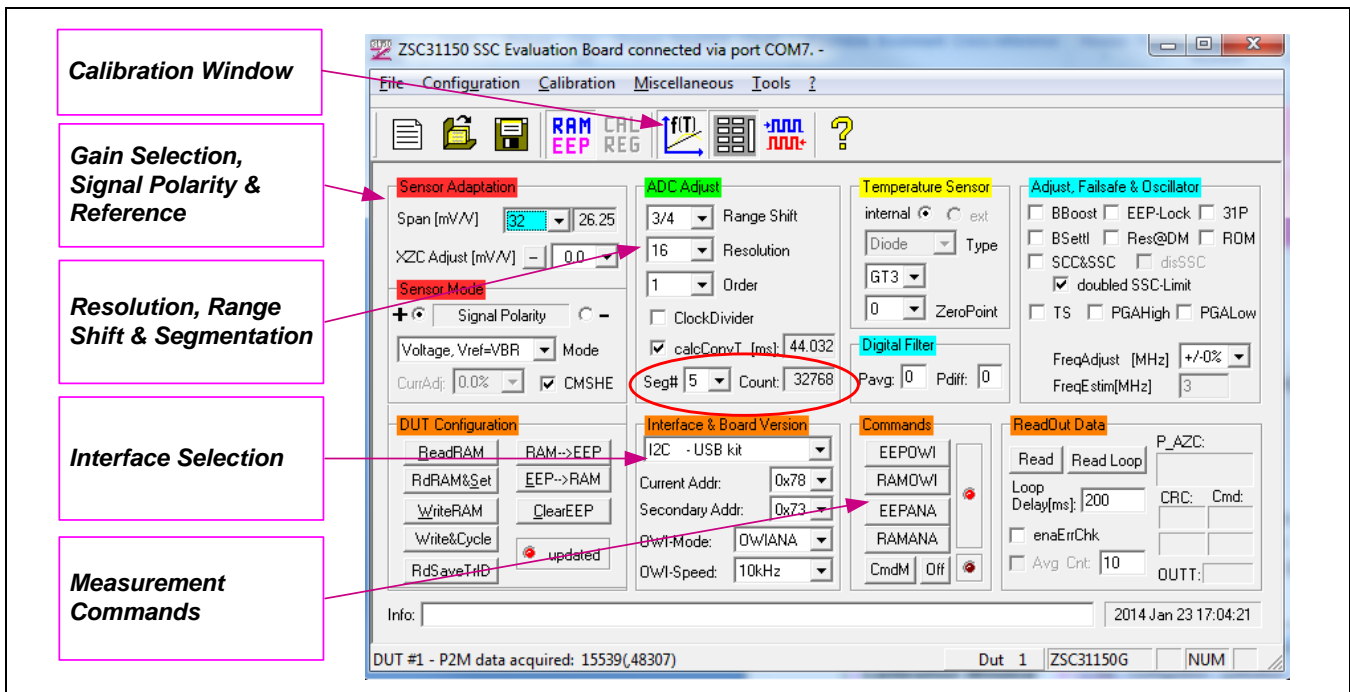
Calibration Window

Gain Selection, Signal Polarity & Reference

Resolution, Range Shift & Segmentation

Interface Selection

Measurement Commands

ZSC31150 SSC Evaluation Board connected via port COM7. -

File Configuration Calibration Miscellaneous Tools ?

RAM EEP CAL REG f(T)

Sensor Adaptation
Span [mV/V] 32 26.25
XZC Adjust [mV/V] – 0.0

Sensor Mode
+ Signal Polarity –
Voltage, Vref=VBR Mode
CurrAdj: 0.0% CMSHE

ADC Adjust
3/4 Range Shift
16 Resolution
1 Order
ClockDivider
calcConvT [ms]: 44.032
Seg# 5 Count: 32768

Temperature Sensor
internal ext
Diode Type
GT3
0 ZeroPoint

Digital Filter
Pavg: 0 Pdiff: 0

Adjust, Failsafe & Oscillator
BBoost EEP-Lock 31P
BSettl Res@DM ROM
SCC&SSC disSSC
doubled SSC-Limit
TS PGAHigh PGALow
FreqAdjust [MHz] +/-0%
FreqEstim[MHz] 3

DUT Configuration
ReadRAM RAM-->EEP
RdRAM&Set EEP-->RAM
WriteRAM ClearEEP
Write&Cycle updated
RdSaveTrID

Interface & Board Version
I2C - USB kit
Current Addr: 0x78
Secondary Addr: 0x73
OWI-Mode: OWIANA
OWI-Speed: 10kHz

Commands
EEPOWI
RAMOWI
EEPANA
RAMANA
CmdM Off

ReadOut Data
Read Read Loop
P_AZC:
Loop Delay[ms]: 200
CRC: Cmd:
enaErrChk
Avg Cnt: 10
OUTT:

Info:
2014 Jan 23 17:04:21

DUT #1 - P2M data acquired: 15539(,48307) Dut 1 ZSC31150G NUM